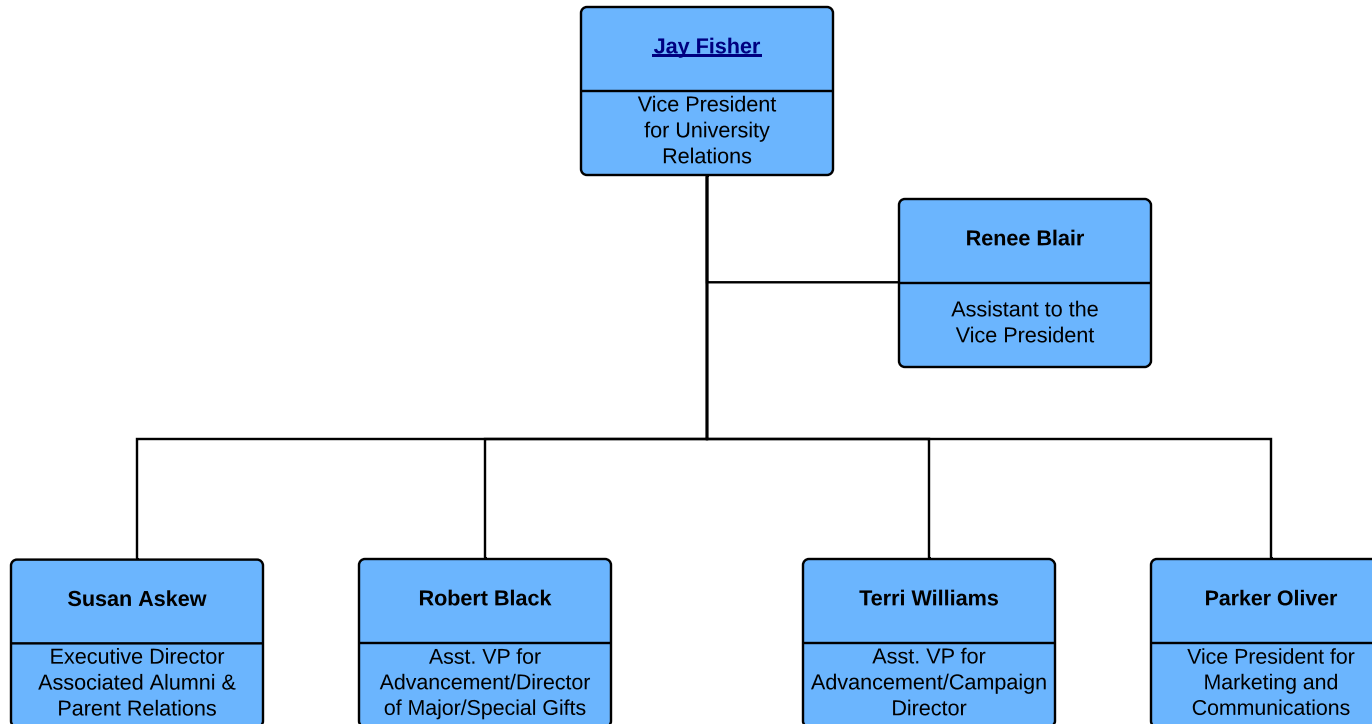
Jay Fisher

Vice President for University Relations

Renee Blair

Assistant to the Vice President

Susan Askew

Executive Director Associated Alumni & Parent Relations

Robert Black

Asst. VP for Advancement/Director of Major/Special Gifts

Terri Williams

Asst. VP for Advancement/Campaign Director

Parker Oliver

Vice President for Marketing and Communications